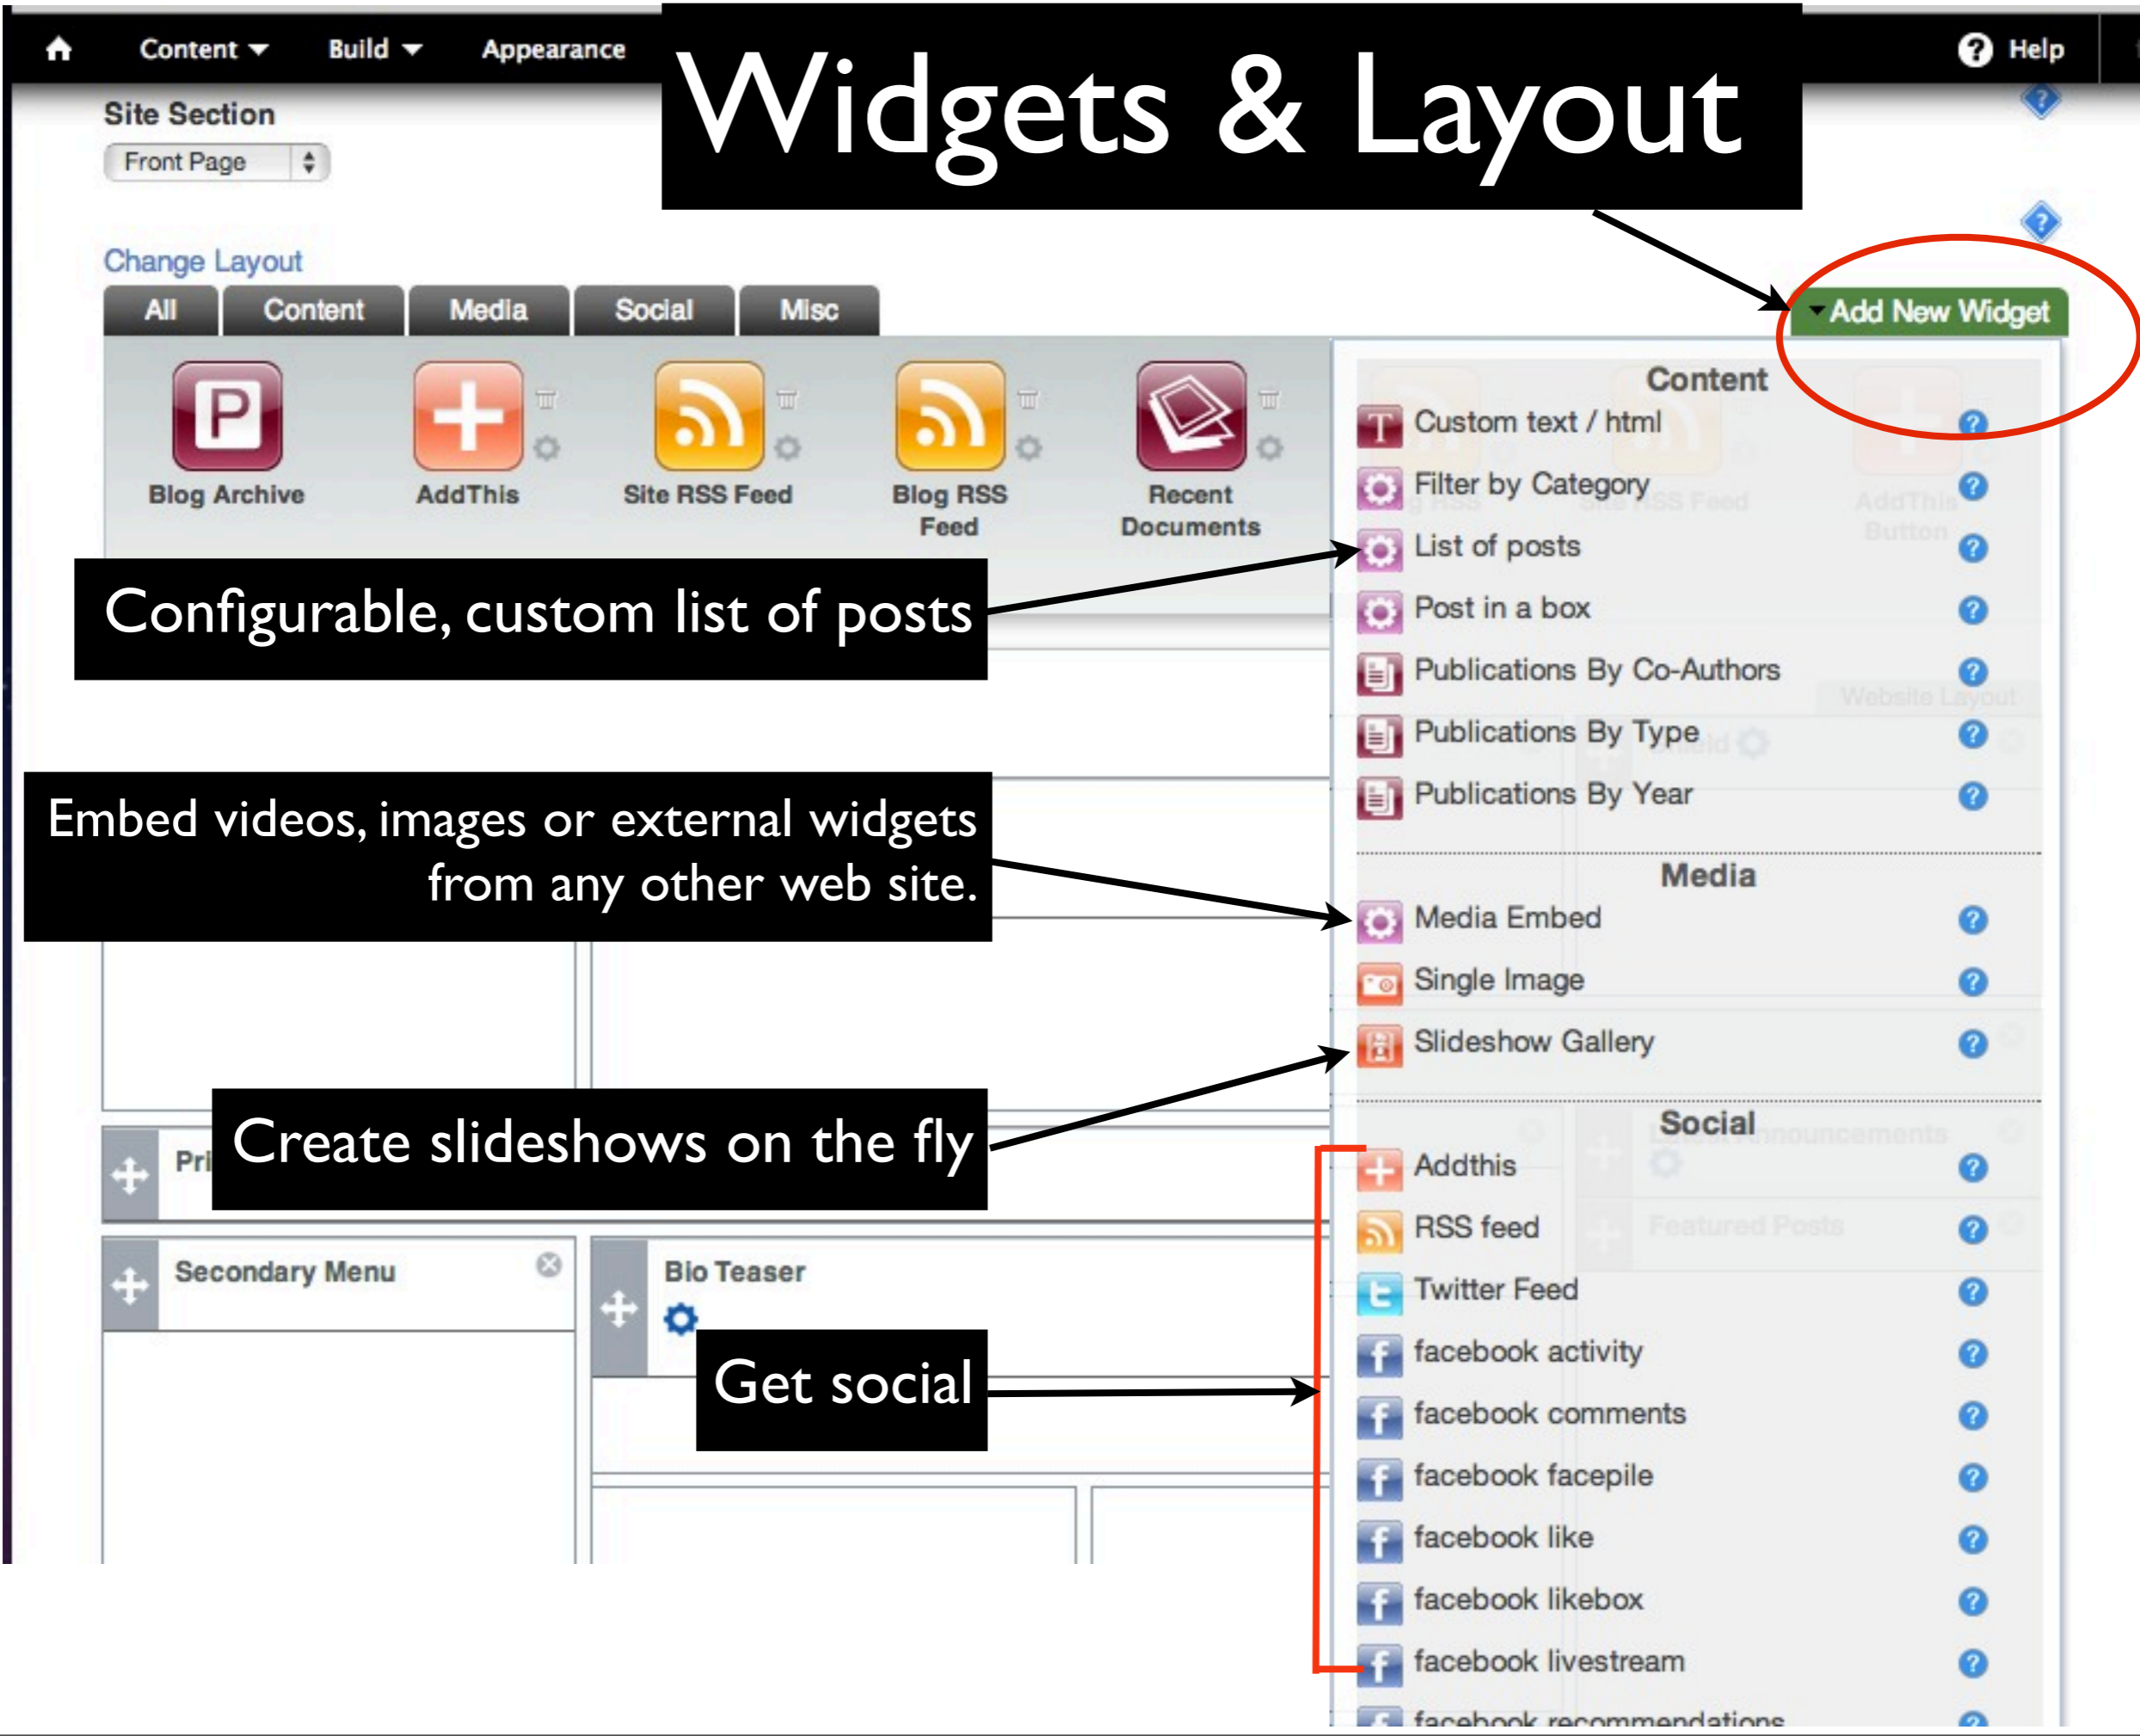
Content Build Appearance

Widgets & Layout

Help

Site Section

Front Page

Change Layout

All Content Media Social Misc

Blog Archive

AddThis

Site RSS Feed

Blog RSS Feed

Recent Documents

Add New Widget

Content

Custom text / html

Filter by Category

List of posts

Post in a box

Publications By Co-Authors

Publications By Type

Publications By Year

Media

Media Embed

Single Image

Slideshow Gallery

Social

Addthis

RSS feed

Twitter Feed

facebook activity

facebook comments

facebook facepile

facebook like

facebook likebox

facebook livestream

facebook recommendations

Configurable, custom list of posts

Embed videos, images or external widgets from any other web site.

Create slideshows on the fly

Get social

Pri

Secondary Menu

Bio Teaser